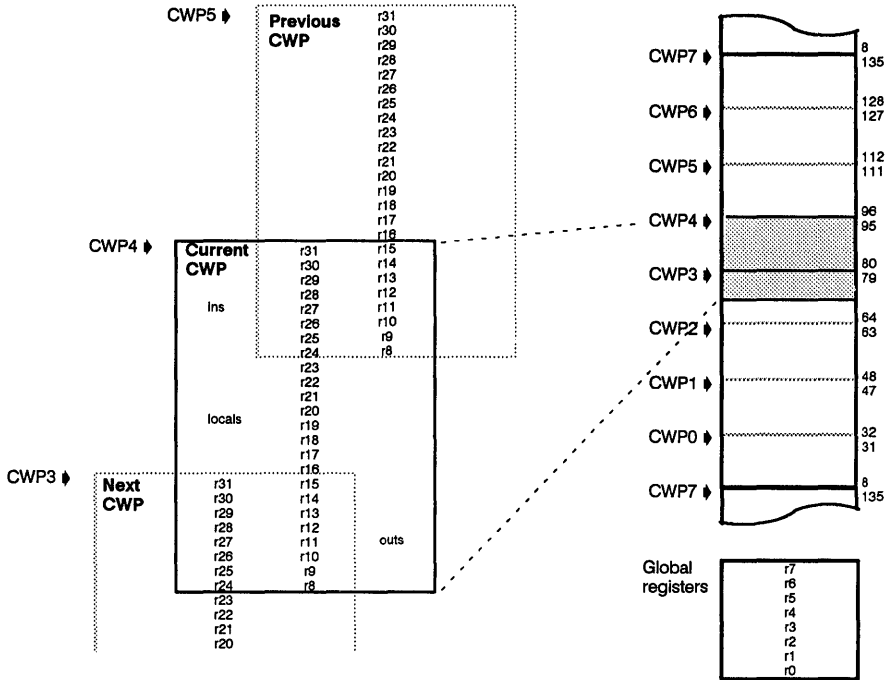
CWP5

Previous CWP

r31
r30
r29
r28
r27
r26
r25
r24
r23
r22
r21
r20
r19
r18
r17
r16
r15
r14
r13
r12
r11
r10
r9
r8

CWP4

Current CWP

ins

r31
r30
r29
r28
r27
r26
r25
r24
r23
r22
r21
r20
r19
r18
r17
r16
r15
r14
r13
r12
r11
r10
r9
r8

locals

outs

CWP3

Next CWP

r31
r30
r29
r28
r27
r26
r25
r24
r23
r22
r21
r20

CWP7
CWP6
CWP5
CWP4
CWP3
CWP2
CWP1
CWP0
CWP7

8
135
128
127
112
111
96
95
80
79
64
63
48
47
32
31
8
135

Global registers

r7
r6
r5
r4
r3
r2
r1
r0